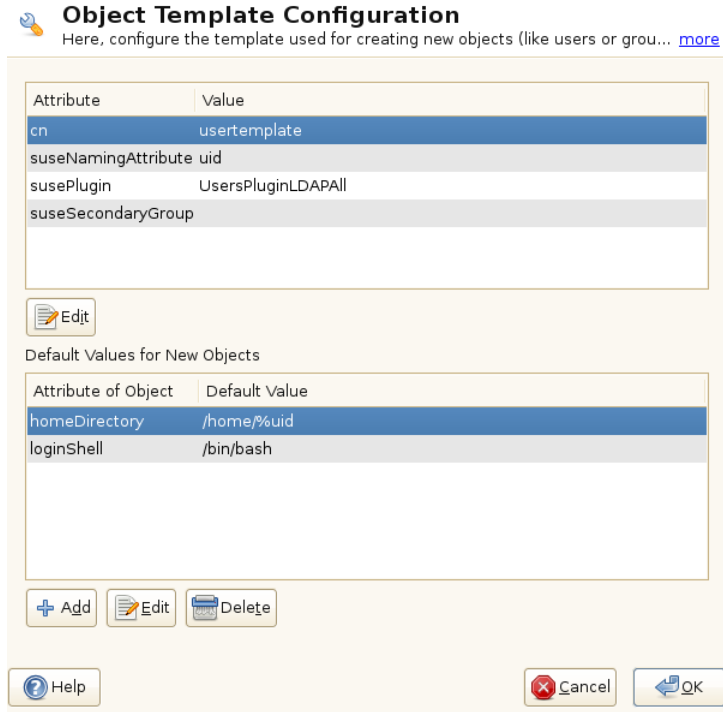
Object Template Configuration
Here, configure the template used for creating new objects (like users or grou... more

| Attribute | Value |
|---|---|
| cn | usertemplate |
| suseNamingAttribute | uid |
| susePlugin | UsersPluginLDAPAll |
| suseSecondaryGroup | |

Edit

Default Values for New Objects

| Attribute of Object | Default Value |
|---|---|
| homeDirectory | /home/%uid |
| loginShell | /bin/bash |

Add Edit Delete

Help Cancel OK